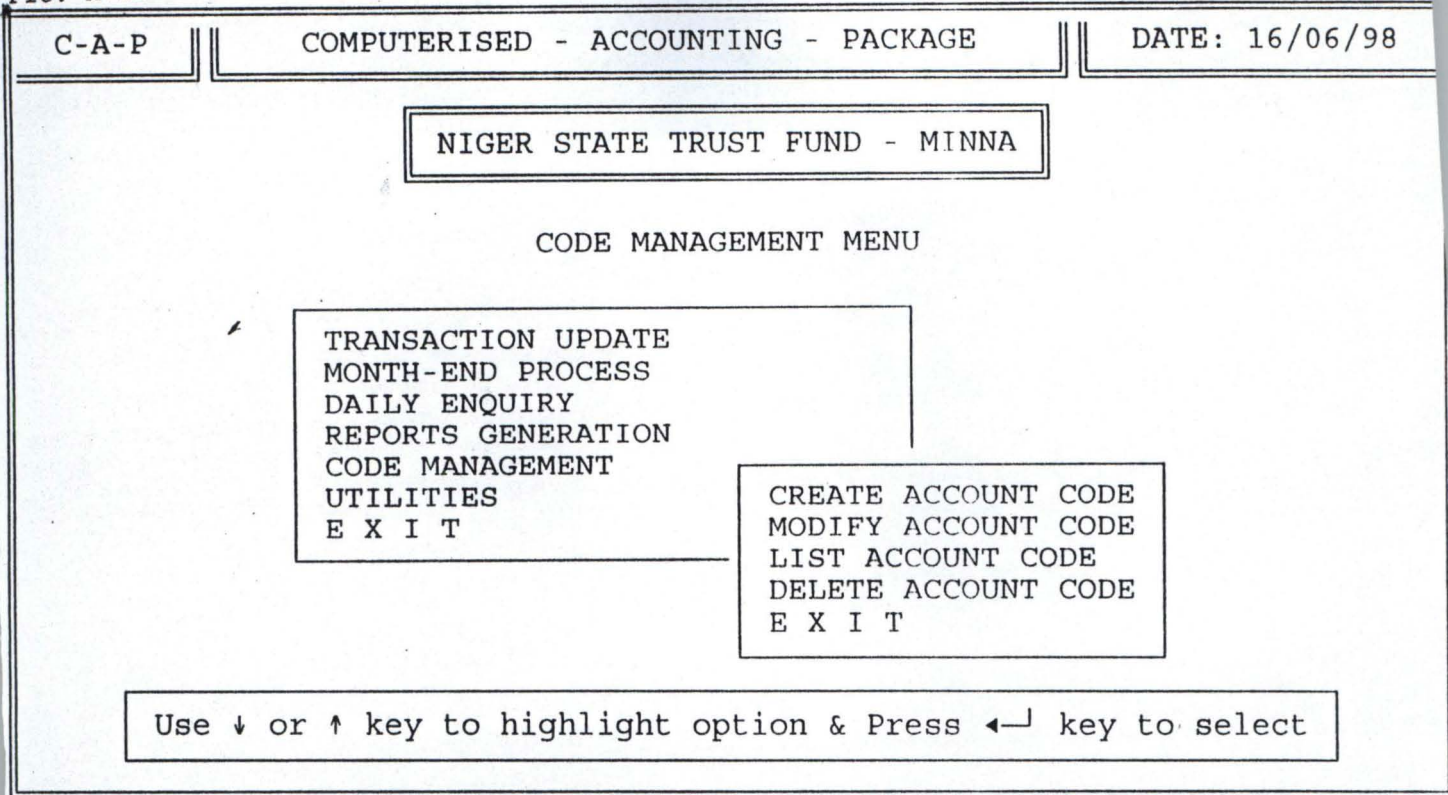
C-A-P

COMPUTERISED - ACCOUNTING - PACKAGE

DATE: 16/06/98

NIGER STATE TRUST FUND - MINNA

CODE MANAGEMENT MENU

TRANSACTION UPDATE
MONTH-END PROCESS
DAILY ENQUIRY
REPORTS GENERATION
CODE MANAGEMENT
UTILITIES
E X I T

CREATE ACCOUNT CODE
MODIFY ACCOUNT CODE
LIST ACCOUNT CODE
DELETE ACCOUNT CODE
E X I T

Use ↓ or ↑ key to highlight option & Press ↵ key to select